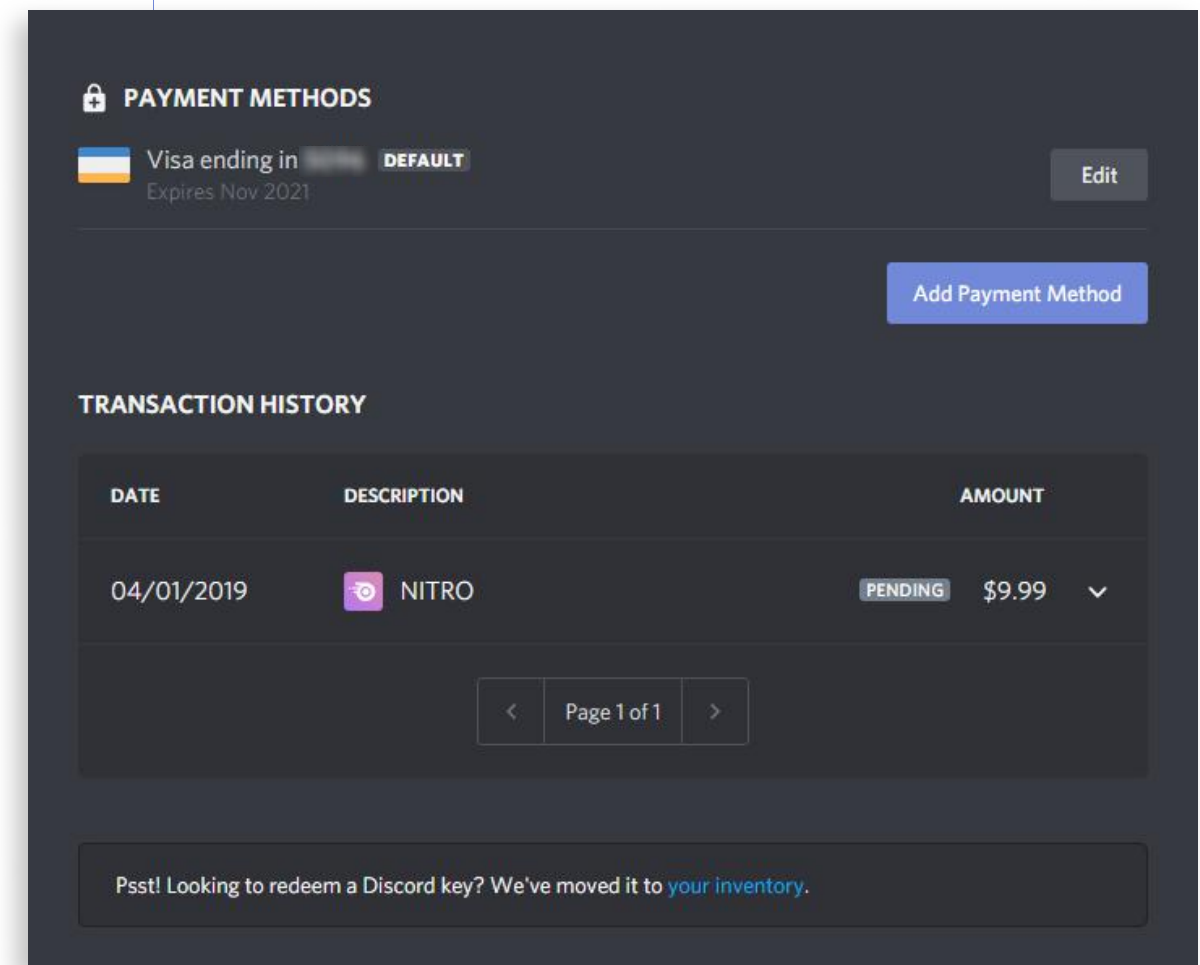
PAYMENT METHODS

Visa ending in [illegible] DEFAULT
Expires Nov 2021

Edit

Add Payment Method

TRANSACTION HISTORY

| DATE | DESCRIPTION | AMOUNT |
|---|---|---|
| 04/01/2019 | NITRO | PENDING $9.99 |

Page 1 of 1

Psst! Looking to redeem a Discord key? We've moved it to your inventory.